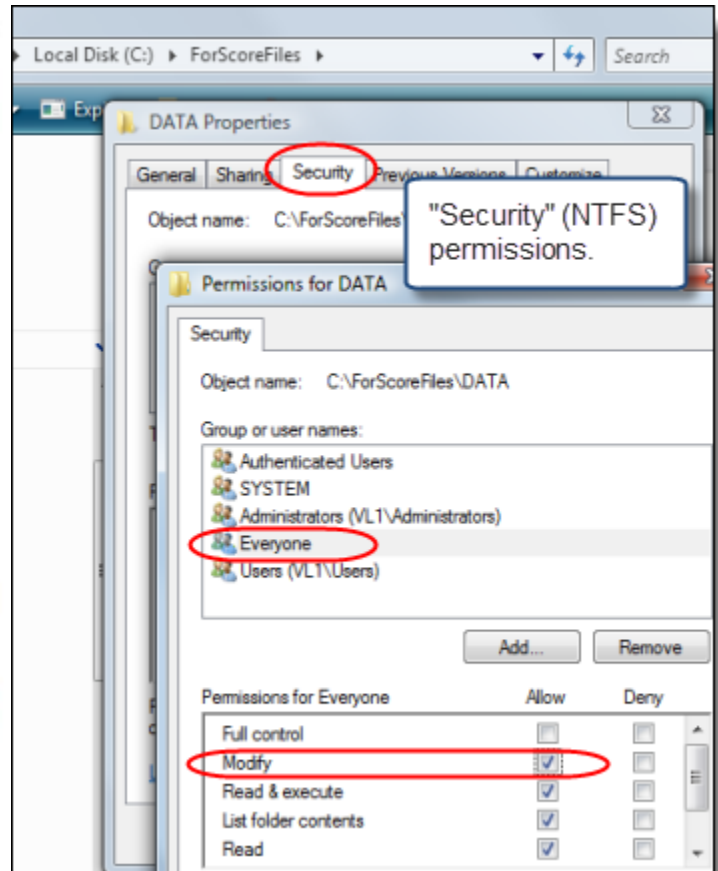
Local Disk (C:) ▸ ForScoreFiles ▸

Search

Exp

DATA Properties

General | Sharing | Security | Previous Versions | Customize

Object name: C:\ForScoreFiles\

"Security" (NTFS) permissions.

Permissions for DATA

Security

Object name: C:\ForScoreFiles\DATA

Group or user names:

Authenticated Users
SYSTEM
Administrators (VL1\Administrators)
Everyone
Users (VL1\Users)

Add...

Remove

| Permissions for Everyone | Allow | Deny |
|---|---|---|
| Full control | ☐ | ☐ |
| Modify | ☑ | ☐ |
| Read & execute | ☑ | ☐ |
| List folder contents | ☑ | ☐ |
| Read | ☑ | ☐ |